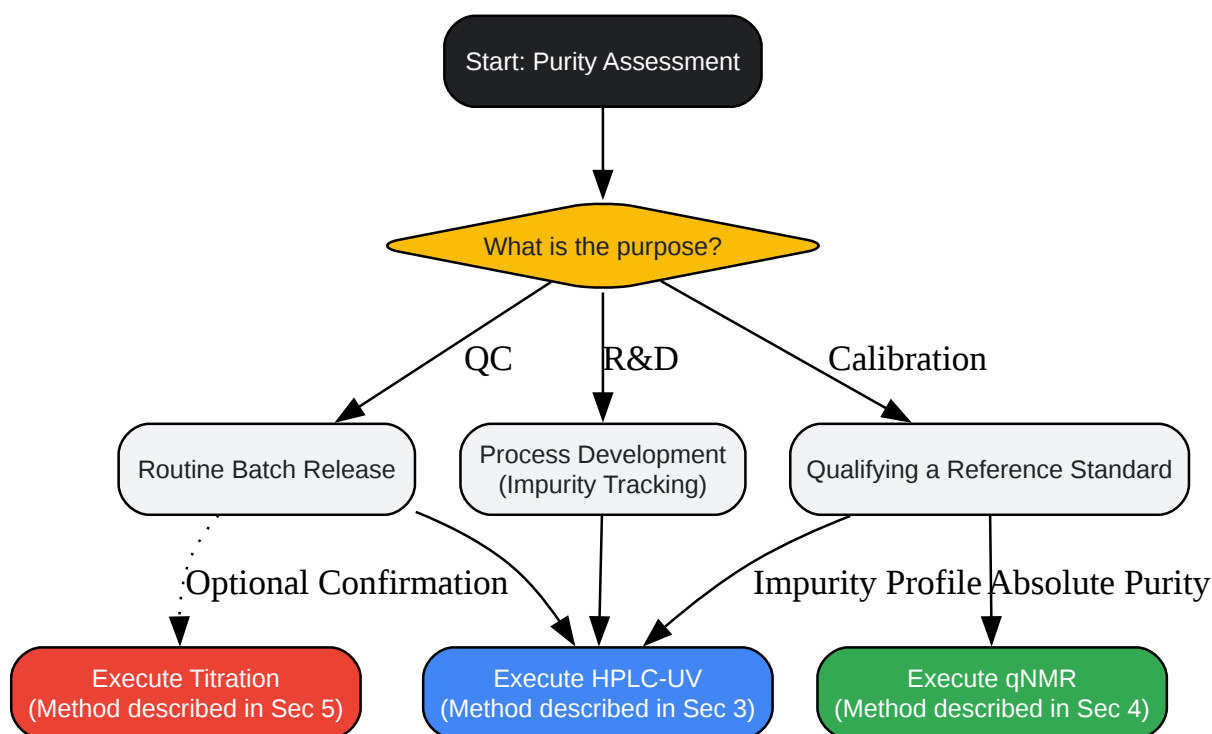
Start: Purity Assessment

What is the purpose?

QC

R&D

Calibration

Routine Batch Release

Process Development
(Impurity Tracking)

Qualifying a Reference Standard

Optional Confirmation

Impurity Profile

Absolute Purity

Execute Titration
(Method described in Sec 5)

Execute HPLC-UV
(Method described in Sec 3)

Execute qNMR
(Method described in Sec 4)